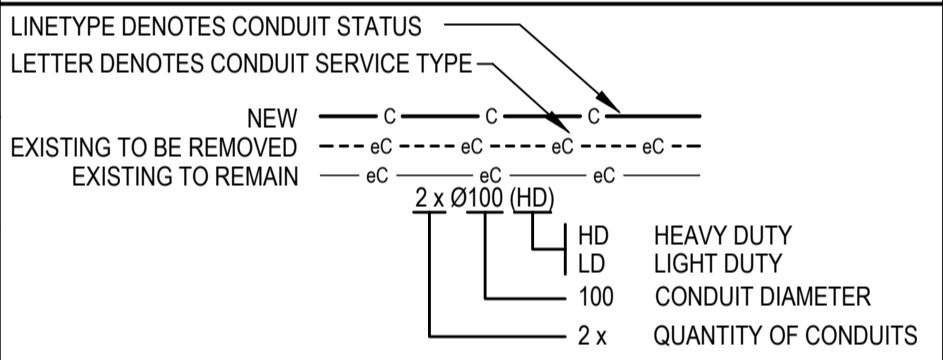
LINETYPE DENOTES CONDUIT STATUS

LETTER DENOTES CONDUIT SERVICE TYPE

NEW C C C

EXISTING TO BE REMOVED eC eC eC eC

EXISTING TO REMAIN eC eC eC

2 x Ø100 (HD)

HD HEAVY DUTY

LD LIGHT DUTY

100 CONDUIT DIAMETER

2 x QUANTITY OF CONDUITS